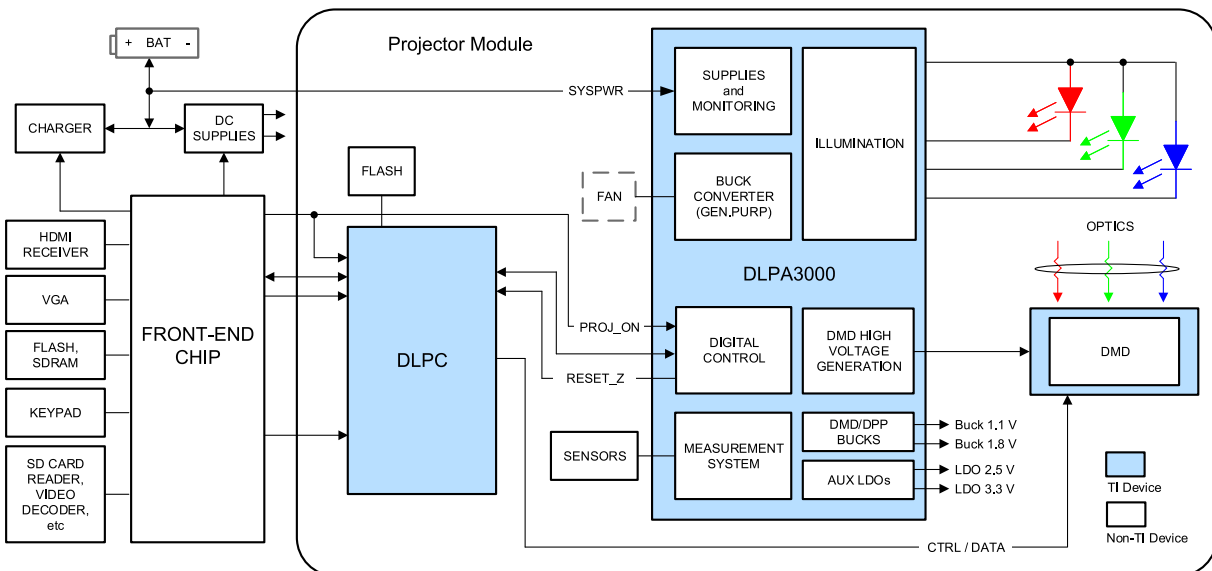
+ BAT -

Projector Module

CHARGER

DC SUPPLIES

SYSPWR

SUPPLIES and MONITORING

ILLUMINATION

FLASH

BUCK CONVERTER (GEN.PURP)

FAN

HDMI RECEIVER

VGA

FLASH, SDRAM

KEYPAD

SD CARD READER, VIDEO DECODER, etc

FRONT-END CHIP

DLPC

DLPA3000

OPTICS

PROJ_ON

DIGITAL CONTROL

DMD HIGH VOLTAGE GENERATION

DMD

RESET_Z

SENSORS

MEASUREMENT SYSTEM

DMD/DPP BUCKS

Buck 1.1 V

Buck 1.8 V

AUX LDOs

LDO 2,5 V

LDO 3.3 V

TI Device

Non-TI Device

CTRL / DATA